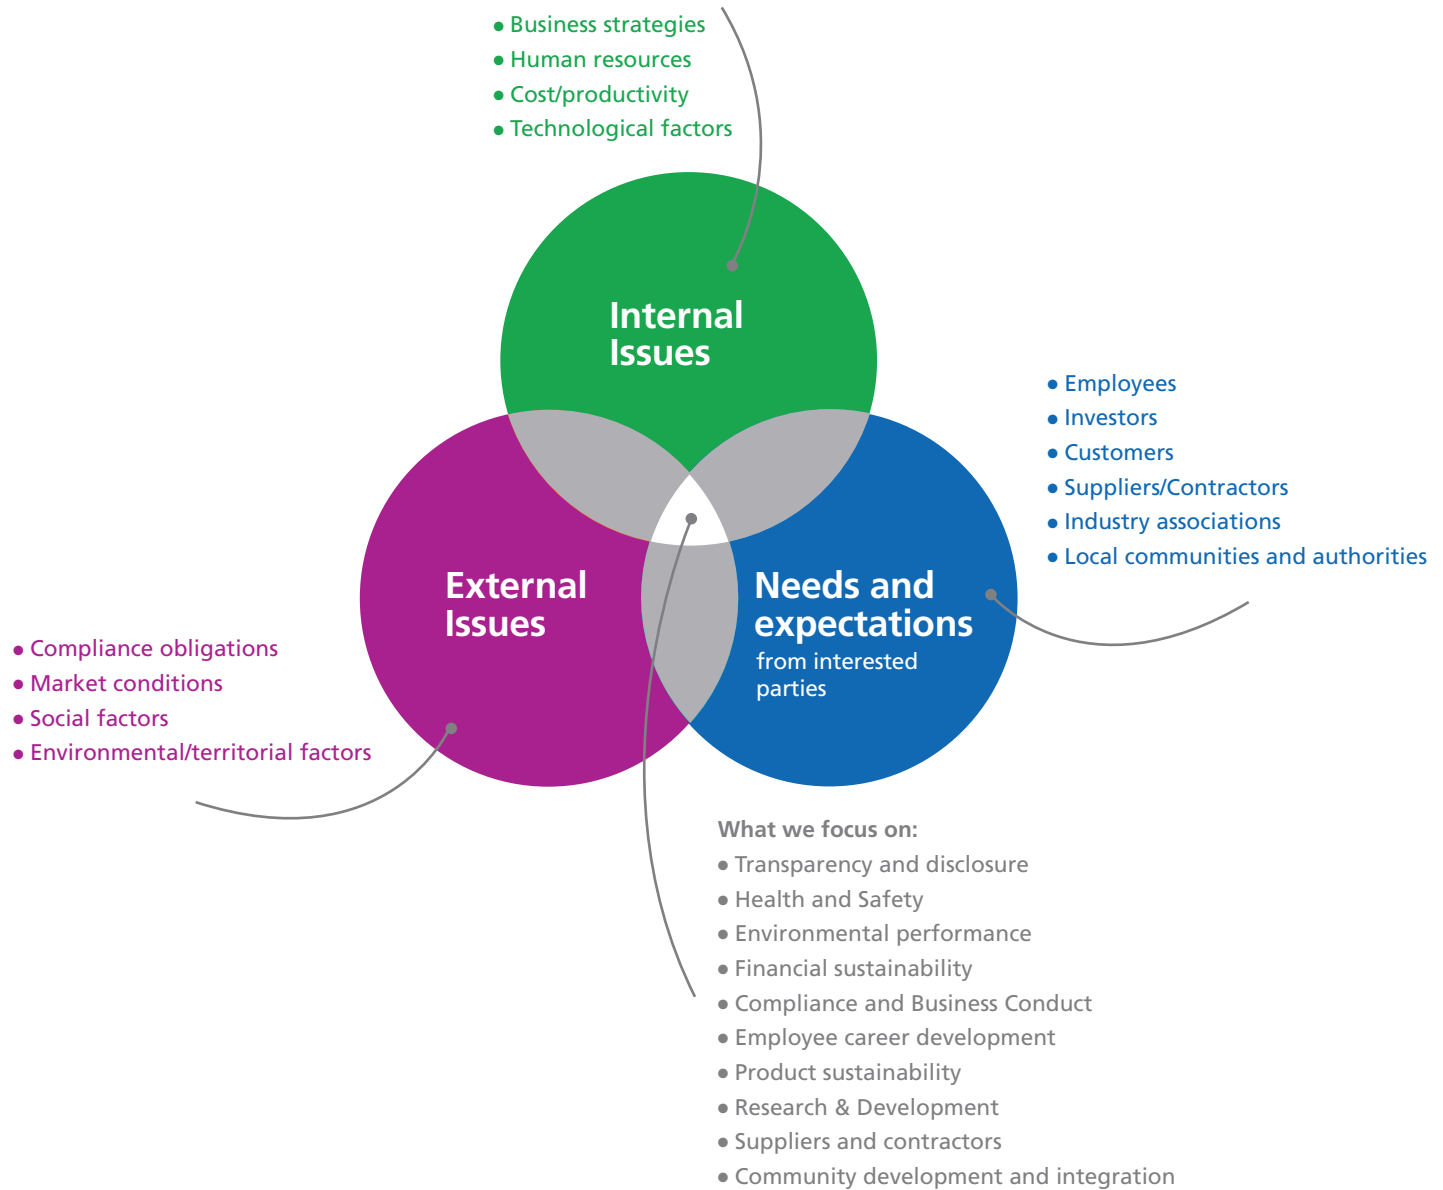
• Business strategies
• Human resources
• Cost/productivity
• Technological factors

Internal Issues

• Employees
• Investors
• Customers
• Suppliers/Contractors
• Industry associations
• Local communities and authorities

External Issues

Needs and expectations from interested parties

• Compliance obligations
• Market conditions
• Social factors
• Environmental/territorial factors

What we focus on:
• Transparency and disclosure
• Health and Safety
• Environmental performance
• Financial sustainability
• Compliance and Business Conduct
• Employee career development
• Product sustainability
• Research & Development
• Suppliers and contractors
• Community development and integration